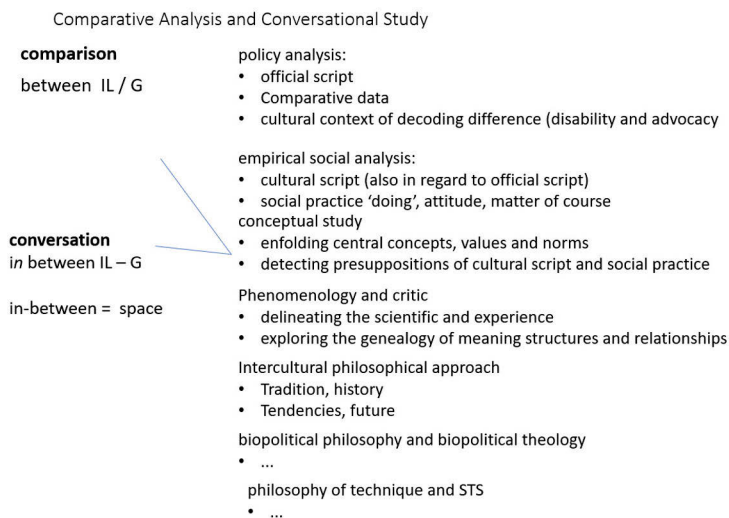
Comparative Analysis and Conversational Study

**comparison**
between IL / G

**conversation**
*in* between IL – G

in-between = space

policy analysis:
• official script
• Comparative data
• cultural context of decoding difference (disability and advocacy

empirical social analysis:
• cultural script (also in regard to official script)
• social practice 'doing', attitude, matter of course
conceptual study
• enfolding central concepts, values and norms
• detecting presuppositions of cultural script and social practice

Phenomenology and critic
• delineating the scientific and experience
• exploring the genealogy of meaning structures and relationships

Intercultural philosophical approach
• Tradition, history
• Tendencies, future

biopolitical philosophy and biopolitical theology
• ...

philosophy of technique and STS
• ...